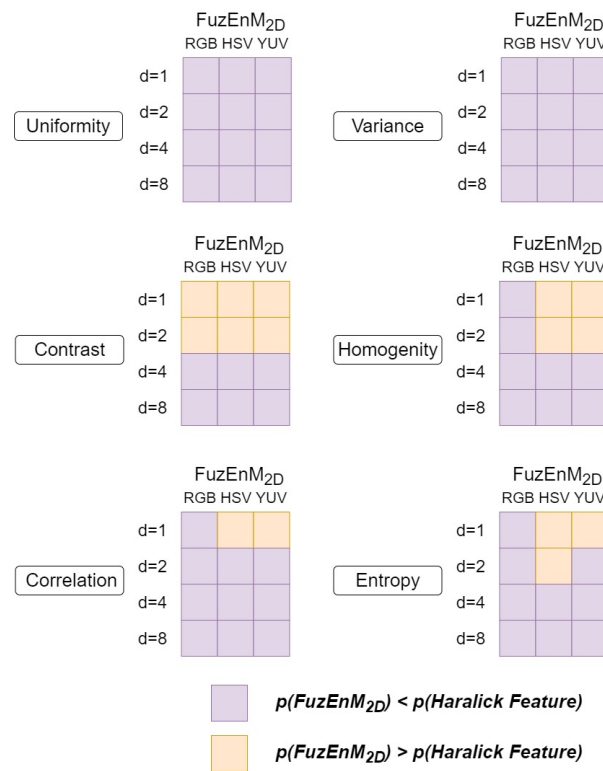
Uniformity

$FuzEnM_{2D}$
RGB HSV YUV
d=1
d=2
d=4
d=8

Variance

$FuzEnM_{2D}$
RGB HSV YUV
d=1
d=2
d=4
d=8

Contrast

$FuzEnM_{2D}$
RGB HSV YUV
d=1
d=2
d=4
d=8

Homogenity

$FuzEnM_{2D}$
RGB HSV YUV
d=1
d=2
d=4
d=8

Correlation

$FuzEnM_{2D}$
RGB HSV YUV
d=1
d=2
d=4
d=8

Entropy

$FuzEnM_{2D}$
RGB HSV YUV
d=1
d=2
d=4
d=8

$p(FuzEnM_{2D})$ < p(Haralick Feature)

$p(FuzEnM_{2D})$ > p(Haralick Feature)